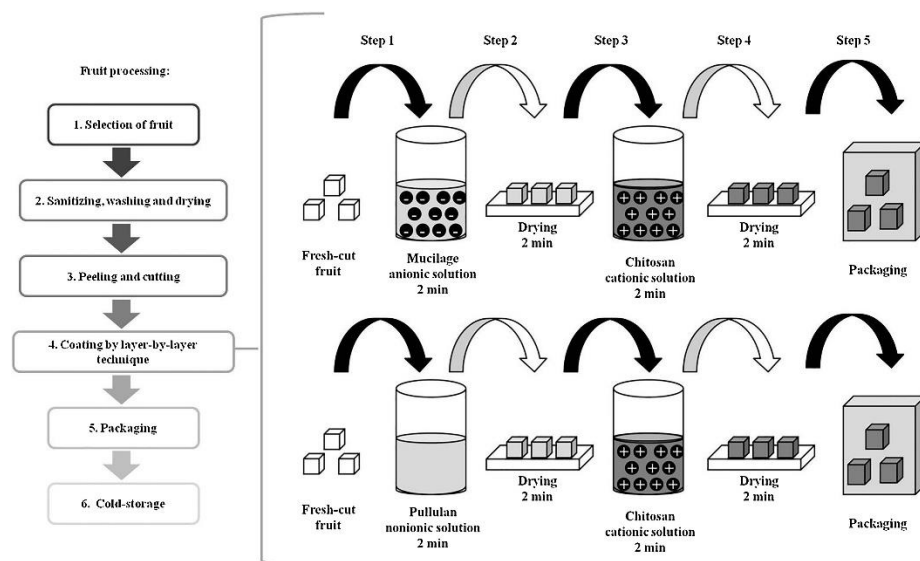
Fruit processing:

1. Selection of fruit

2. Sanitizing, washing and drying

3. Peeling and cutting

4. Coating by layer-by-layer techuique

5. Packaging

6. Cold-storage

Step 1

Step 2

Step 3

Step 4

Step 5

Fresh-cut fruit

Mucilage anionic solution 2 min

Drying 2 min

Chitosan cationic solution 2 min

Drying 2 min

Packaging

Fresh-cut fruit

Pullulan nonionic solution 2 min

Drying 2 min

Chitosan cationic solution 2 min

Drying 2 min

Packaging